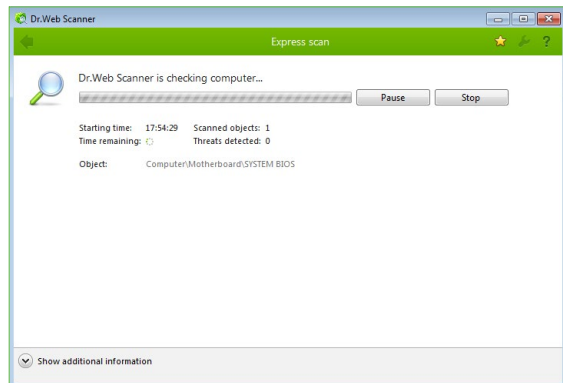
Dr.Web Scanner

Express scan

?

Dr.Web Scanner is checking computer...

Pause

Stop

Starting time: 17:54:29

Scanned objects: 1

Time remaining:

Threats detected: 0

Object: Computer\Motherboard\SYSTEM BIOS

Show additional information